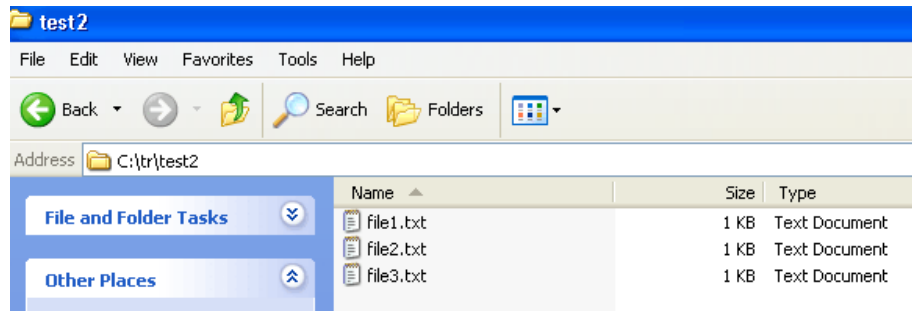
test2

File Edit View Favorites Tools Help

Back Search Folders

Address C:\tr\test2

File and Folder Tasks

Other Places

| Name | Size | Type |
|---|---|---|
| file1.txt | 1 KB | Text Document |
| file2.txt | 1 KB | Text Document |
| file3.txt | 1 KB | Text Document |